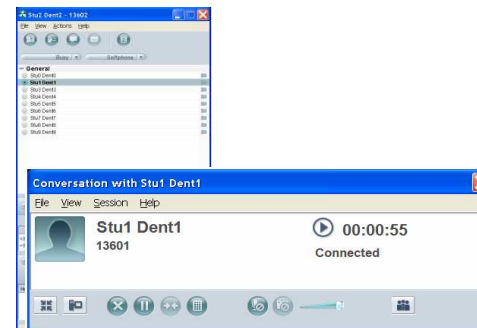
Stu2 Dent2 - 13602
File View Actions Help
Busy Softphone
General
Stu0 Dent0
Stu1 Dent1
Stu2 Dent2
Stu3 Dent3
Stu4 Dent4
Stu5 Dent5
Stu6 Dent6
Stu7 Dent7
Stu8 Dent8
Stu9 Dent9

Conversation with Stu1 Dent1
File View Session Help
Stu1 Dent1
13601
00:00:55
Connected